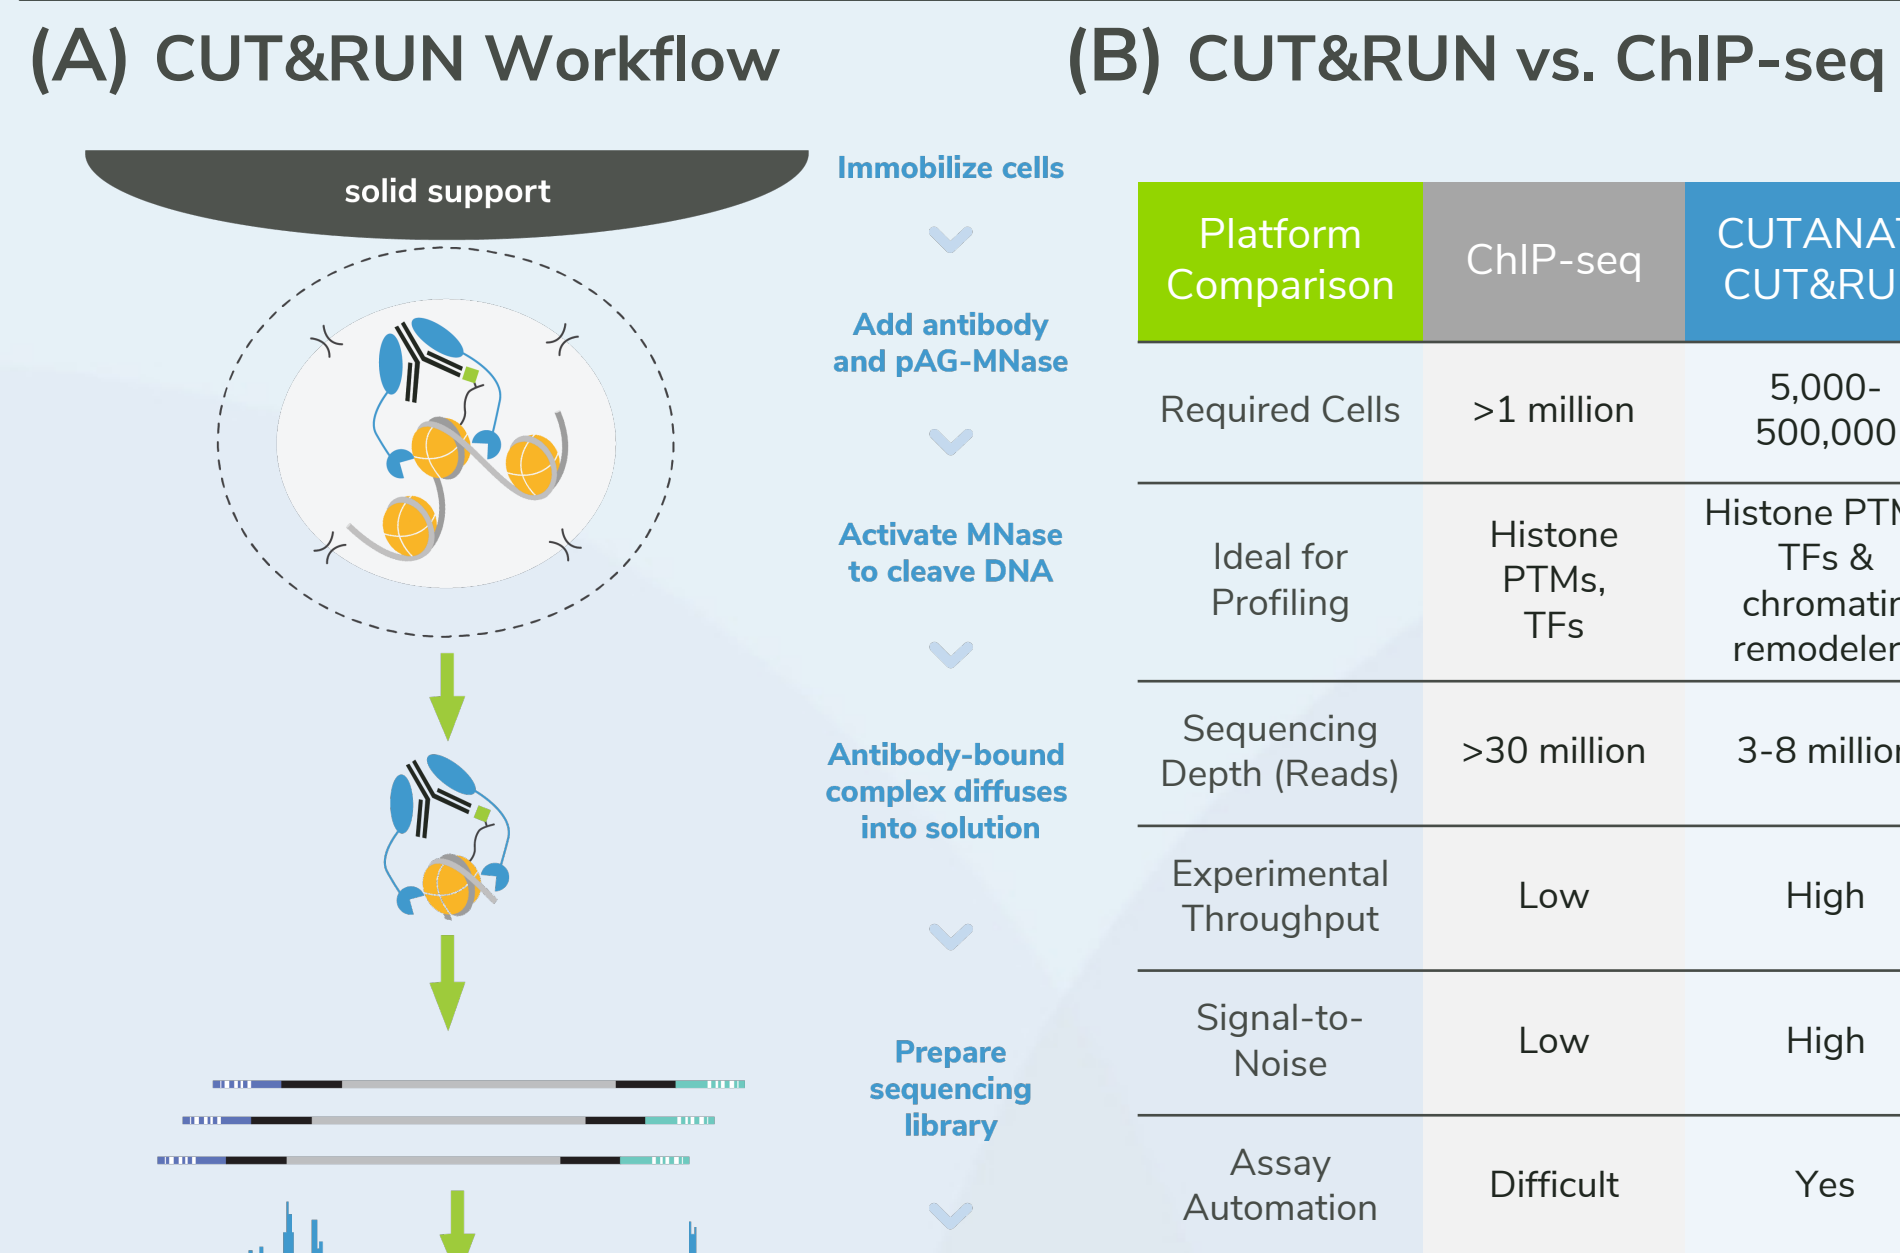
(A) CUT&RUN Workflow

solid support

Immobilize cells

Add antibody and pAG-MNase

Activate MNase to cleave DNA

Antibody-bound complex diffuses into solution

Prepare sequencing library

(B) CUT&RUN vs. ChIP-seq

| Platform Comparison | ChIP-seq | CUTANA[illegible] CUT&RU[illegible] |
|---|---|---|
| Required Cells | >1 million | 5,000-500,000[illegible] |
| Ideal for Profiling | Histone PTMs, TFs | Histone PT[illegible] TFs & chromati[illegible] remodele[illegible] |
| Sequencing Depth (Reads) | >30 million | 3-8 millio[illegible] |
| Experimental Throughput | Low | High |
| Signal-to-Noise | Low | High |
| Assay Automation | Difficult | Yes |